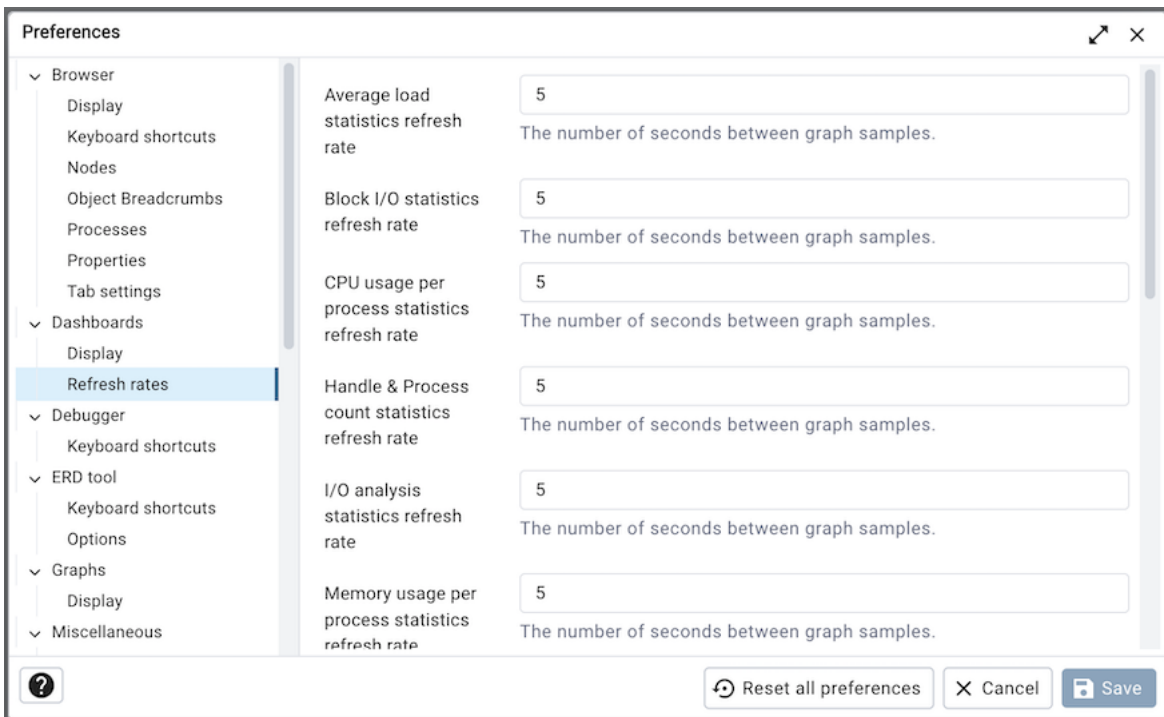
Preferences

Browser
Display
Keyboard shortcuts
Nodes
Object Breadcrumbs
Processes
Properties
Tab settings
Dashboards
Display
Refresh rates
Debugger
Keyboard shortcuts
ERD tool
Keyboard shortcuts
Options
Graphs
Display
Miscellaneous

Average load statistics refresh rate
5
The number of seconds between graph samples.

Block I/O statistics refresh rate
5
The number of seconds between graph samples.

CPU usage per process statistics refresh rate
5
The number of seconds between graph samples.

Handle & Process count statistics refresh rate
5
The number of seconds between graph samples.

I/O analysis statistics refresh rate
5
The number of seconds between graph samples.

Memory usage per process statistics refresh rate
5
The number of seconds between graph samples.

?
Reset all preferences
Cancel
Save